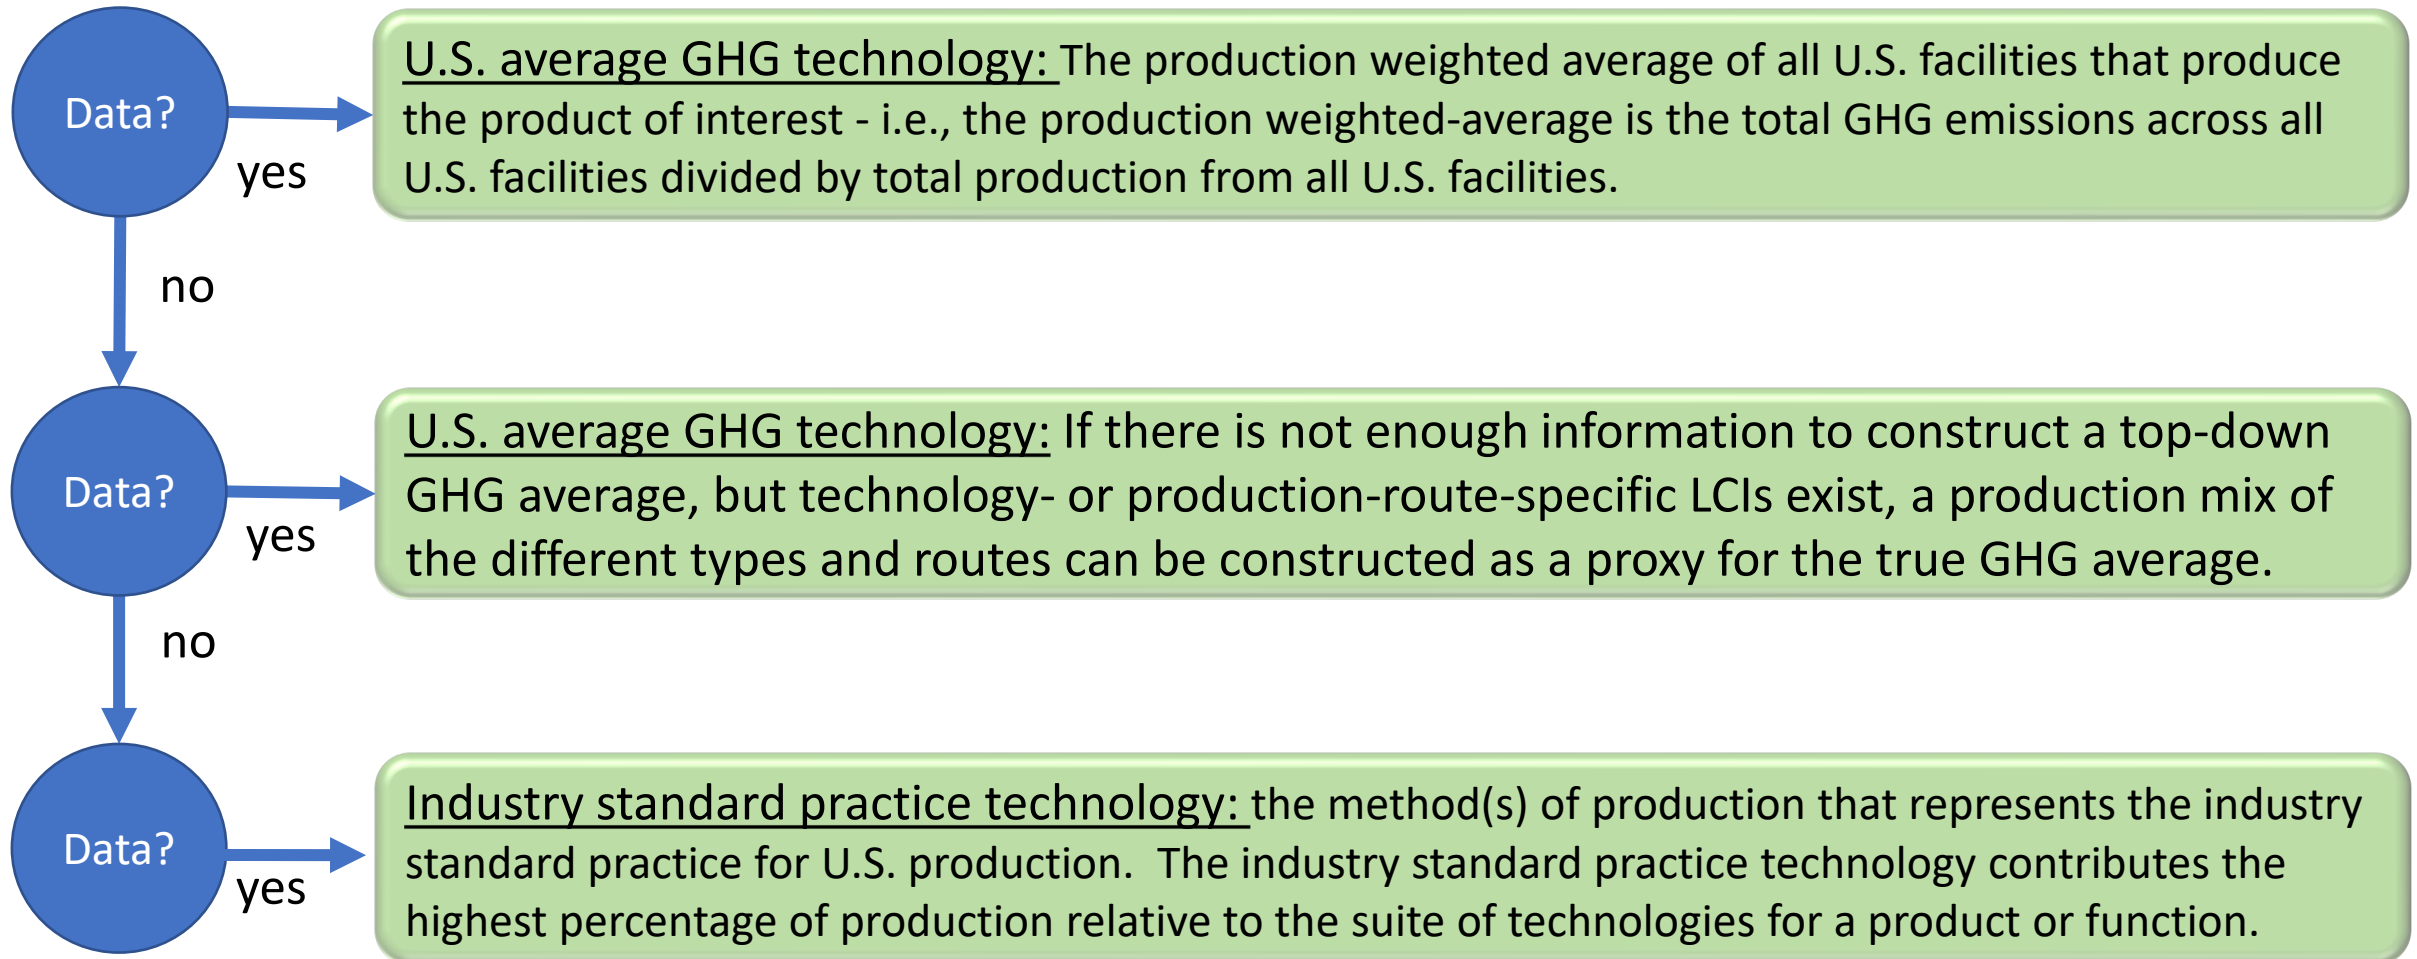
Data?

yes

U.S. average GHG technology: The production weighted average of all U.S. facilities that produce the product of interest - i.e., the production weighted-average is the total GHG emissions across all U.S. facilities divided by total production from all U.S. facilities.

no

Data?

yes

U.S. average GHG technology: If there is not enough information to construct a top-down GHG average, but technology- or production-route-specific LCIs exist, a production mix of the different types and routes can be constructed as a proxy for the true GHG average.

no

Data?

yes

Industry standard practice technology: the method(s) of production that represents the industry standard practice for U.S. production. The industry standard practice technology contributes the highest percentage of production relative to the suite of technologies for a product or function.